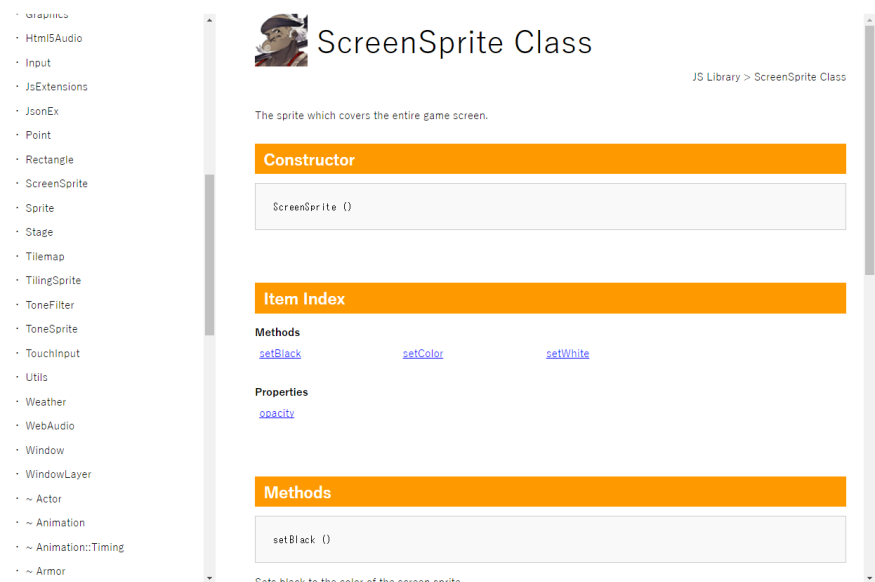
・ Graphics
・ Html5Audio
・ Input
・ JsExtensions
・ JsonEx
・ Point
・ Rectangle
・ ScreenSprite
・ Sprite
・ Stage
・ Tilemap
・ TilingSprite
・ ToneFilter
・ ToneSprite
・ TouchInput
・ Utils
・ Weather
・ WebAudio
・ Window
・ WindowLayer
・ ~ Actor
・ ~ Animation
・ ~ Animation::Timing
・ ~ Armor

ScreenSprite Class

JS Library > ScreenSprite Class

The sprite which covers the entire game screen.

Constructor

ScreenSprite ()

Item Index

Methods

setBlack setColor setWhite

Properties

opacity

Methods

setBlack ()

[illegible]